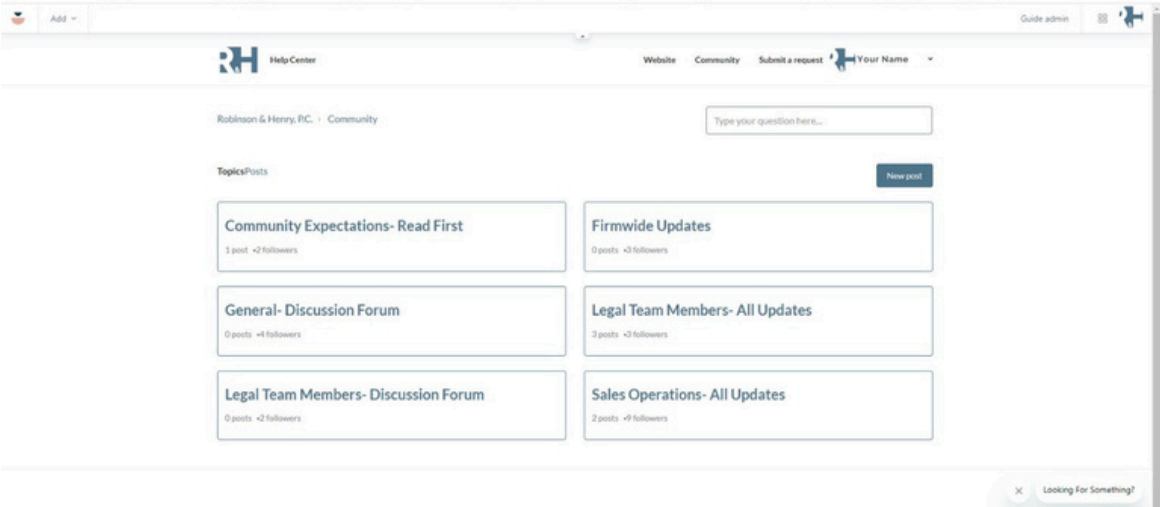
Add

Guide admin

RH Help Center

Website Community Submit a request Your Name

Robinson & Henry, P.C. › Community

Type your question here...

TopicsPosts

New post

Community Expectations- Read First
1 post •2 followers

Firmwide Updates
0 posts •3 followers

General- Discussion Forum
0 posts •4 followers

Legal Team Members- All Updates
3 posts •3 followers

Legal Team Members- Discussion Forum
0 posts •2 followers

Sales Operations- All Updates
2 posts •9 followers

× Looking For Something?